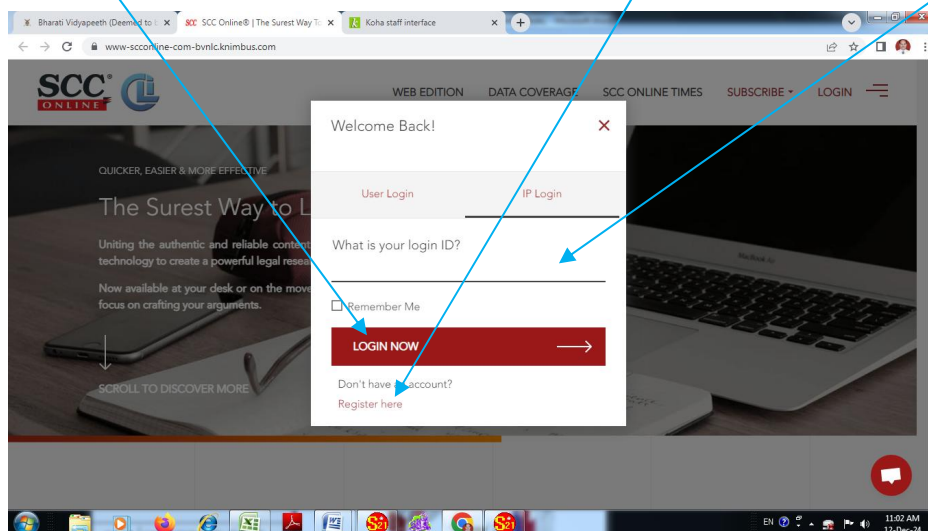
Bharati Vidyapeeth (Deemed to ×
SCC Online® | The Surest Way To ×
Koha staff interface ×
www.scconline-com-bvnlc.knimbus.com

SCC ONLINE
WEB EDITION DATA COVERAGE SCC ONLINE TIMES SUBSCRIBE LOGIN

QUICKER, EASIER & MORE EFFECTIVE
The Surest Way to L
Uniting the authentic and reliable content technology to create a powerful legal resea
Now available at your desk or on the move focus on crafting your arguments.
SCROLL TO DISCOVER MORE

Welcome Back! ×
User Login IP Login
What is your login ID?
Remember Me
LOGIN NOW
Don't have a account?
Register here

EN 11:02 AM 12-Dec-24